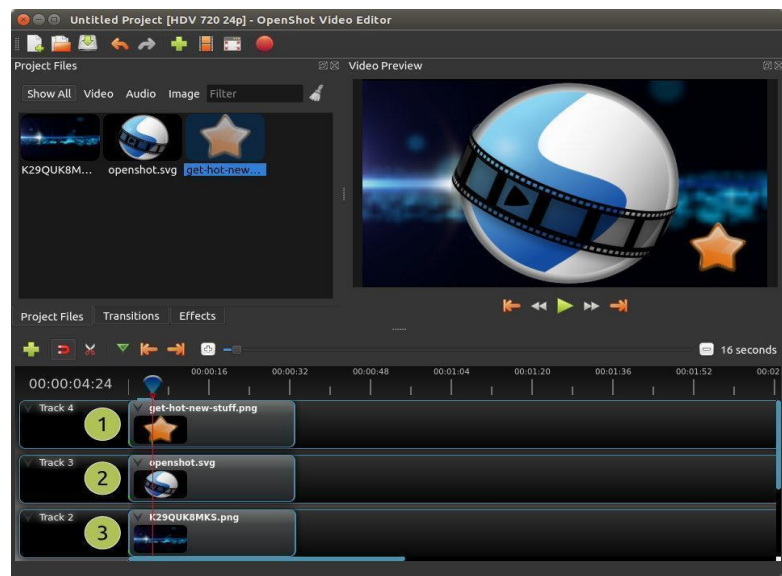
Untitled Project [HDV 720 24p] - OpenShot Video Editor

Project Files

Show All Video Audio Image Filter

K29QUK8M... openshot.svg get-hot-new...

Video Preview

Project Files Transitions Effects

16 seconds

00:00:04:24

00:00:16 00:00:32 00:00:48 00:01:04 00:01:20 00:01:36 00:01:52 00:02

Track 4
1
get-hot-new-stuff.png

Track 3
2
openshot.svg

Track 2
3
K29QUK8MKS.png